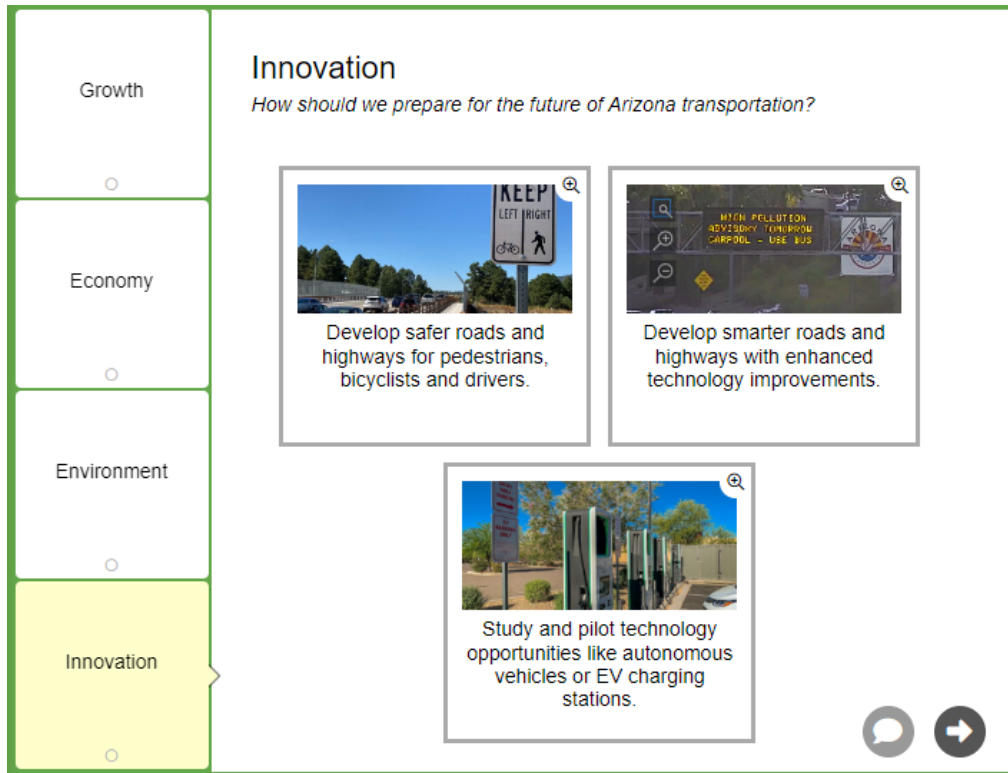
Growth

Economy

Environment

Innovation

Innovation

*How should we prepare for the future of Arizona transportation?*

KEEP LEFT RIGHT

Develop safer roads and highways for pedestrians, bicyclists and drivers.

HIGH POLLUTION ADVISORY TOMORROW CARPOOL - USE BUS

Develop smarter roads and highways with enhanced technology improvements.

Study and pilot technology opportunities like autonomous vehicles or EV charging stations.